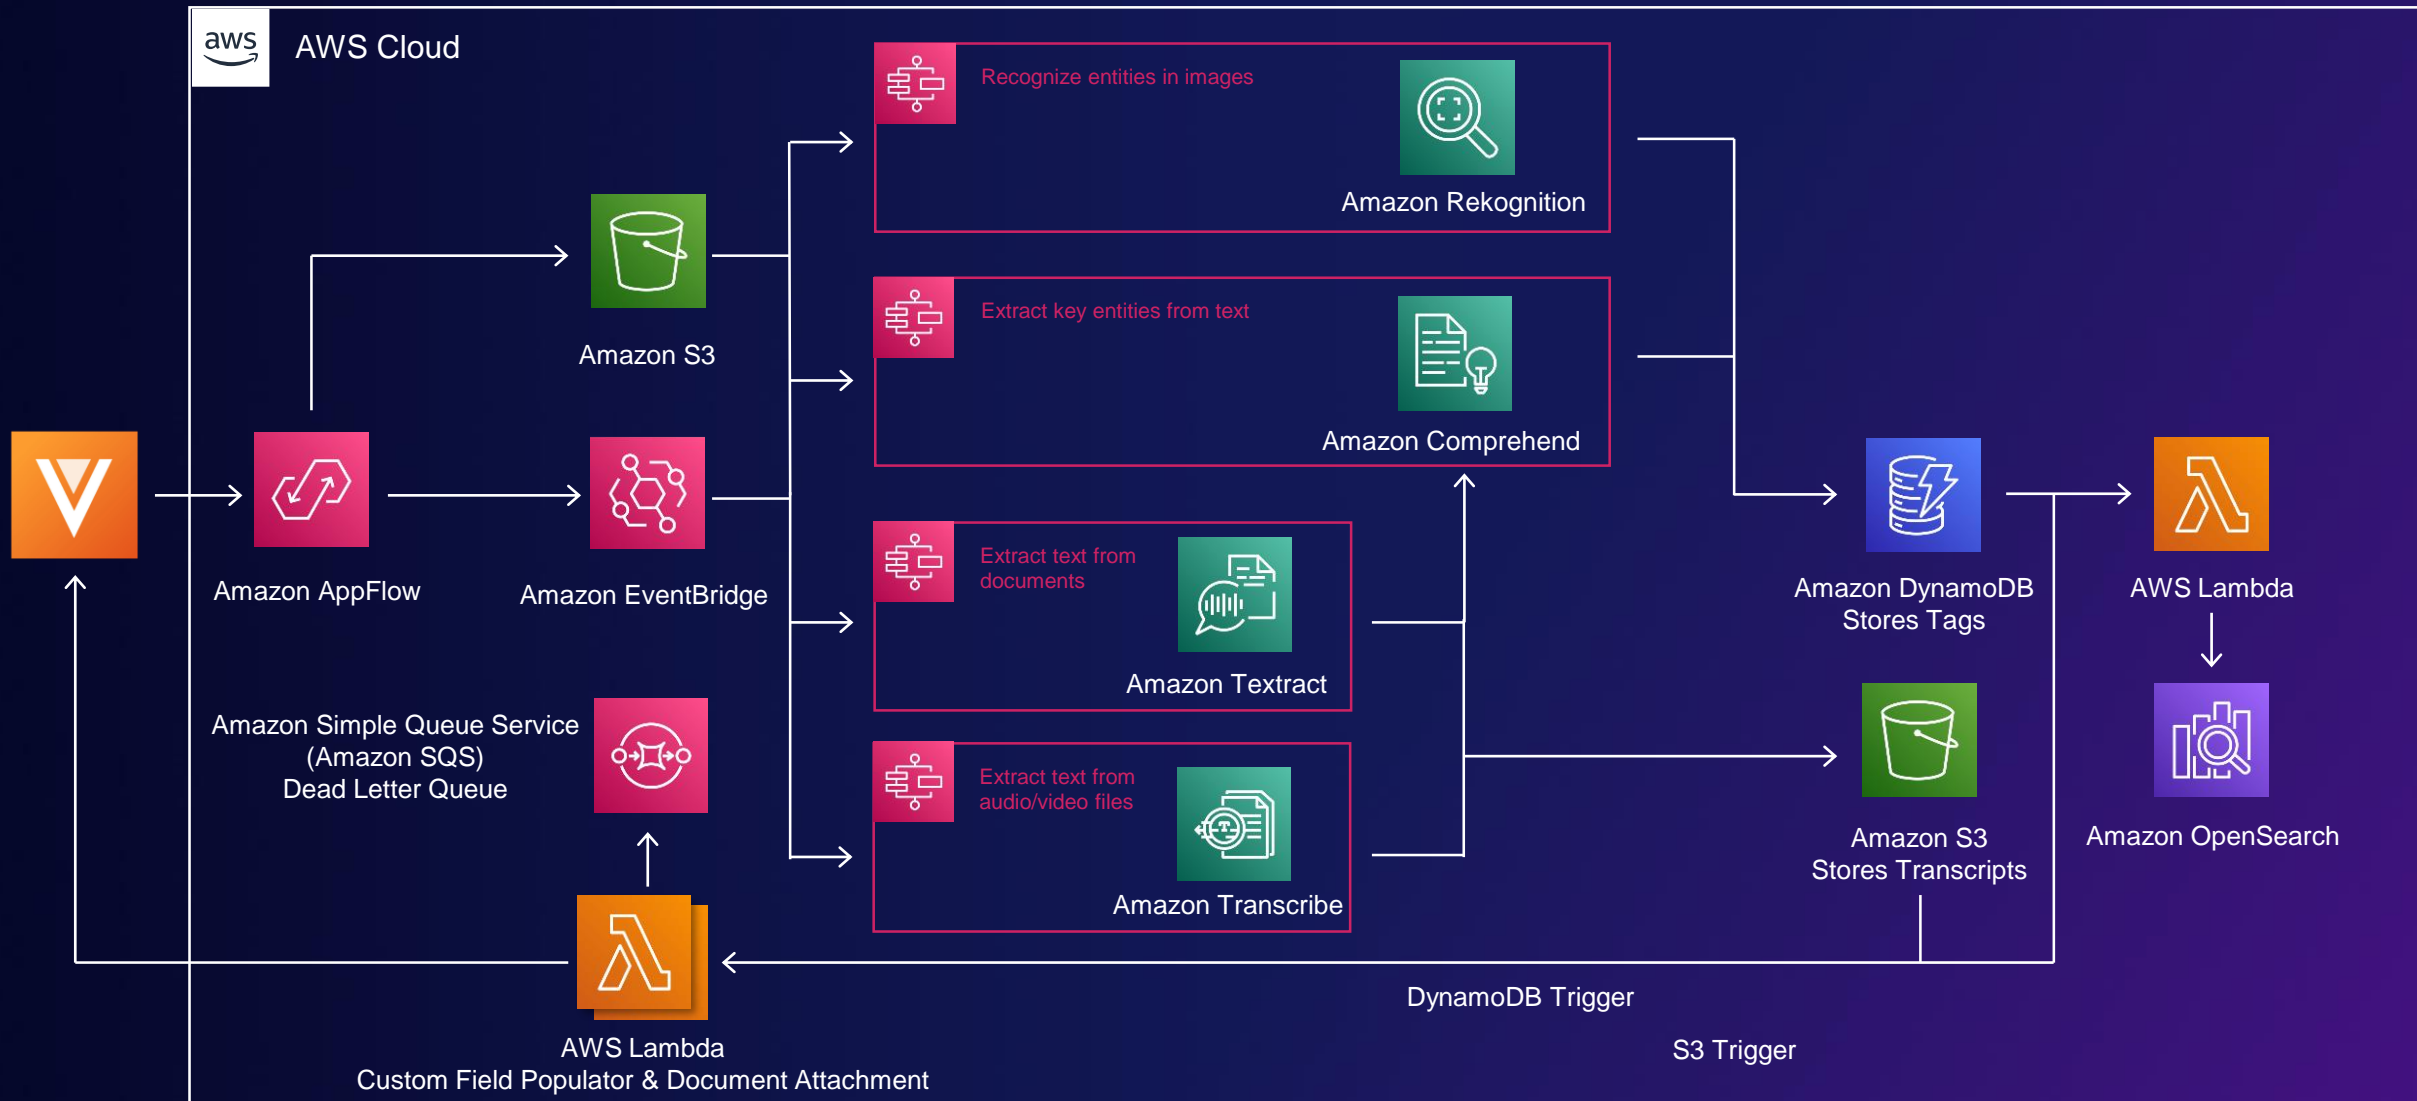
aws

AWS Cloud

Recognize entities in images

Amazon Rekognition

Amazon S3

Extract key entities from text

Amazon Comprehend

Amazon AppFlow

Amazon EventBridge

Extract text from documents

Amazon Textract

Amazon DynamoDB
Stores Tags

AWS Lambda

Amazon Simple Queue Service
(Amazon SQS)
Dead Letter Queue

Extract text from audio/video files

Amazon Transcribe

Amazon S3
Stores Transcripts

Amazon OpenSearch

DynamoDB Trigger

AWS Lambda
Custom Field Populator & Document Attachment

S3 Trigger